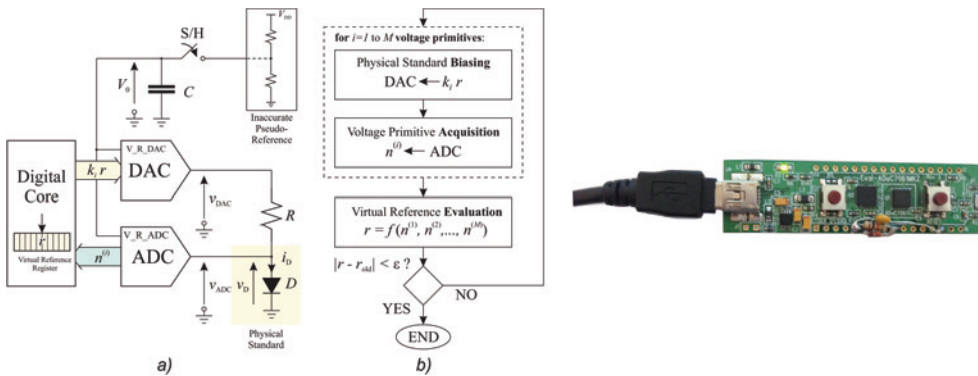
S/H

$V_{DD}$

$V_0$

$C$

Inaccurate Pseudo-Reference

Digital Core

$k_i\,r$

V_R_DAC

DAC

$v_{DAC}$

$R$

$r$

Virtual Reference Register

$n^{(i)}$

V_R_ADC

ADC

$v_{ADC}$

$v_D$

$i_D$

$D$

Physical Standard

a)

for $i$=1 to $M$ voltage primitives:

Physical Standard Biasing

DAC $\leftarrow k_i\,r$

Voltage Primitive Acquisition

$n^{(i)} \leftarrow$ ADC

Virtual Reference Evaluation

$r = f(n^{(1)}, n^{(2)},..., n^{(M)})$

$|r - r_{old}| < \varepsilon$ ?

YES

NO

END

b)